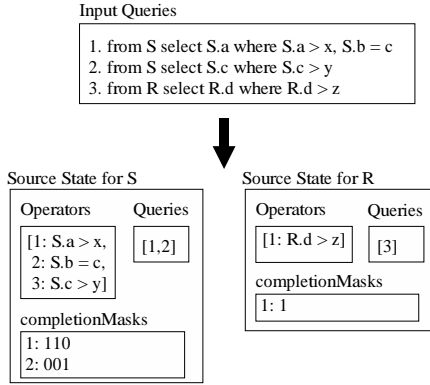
Input Queries

1. from S select S.a where S.a > x, S.b = c
2. from S select S.c where S.c > y
3. from R select R.d where R.d > z

Source State for S

Operators

[1: S.a > x,
2: S.b = c,
3: S.c > y]

Queries

[1,2]

completionMasks

1: 110
2: 001

Source State for R

Operators

[1: R.d > z]

Queries

[3]

completionMasks

1: 1